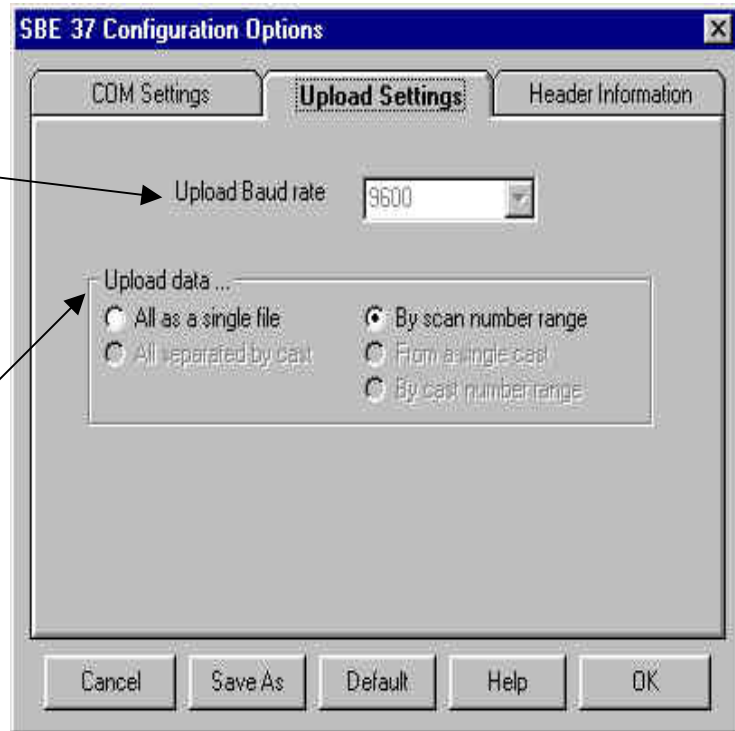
SBE 37 Configuration Options

COM Settings
Upload Settings
Header Information

Upload Baud rate
9600

Upload data ...
All as a single file
All separated by cast
By scan number range
From a single cast
By cast number range

Cancel
Save As
Default
Help
OK